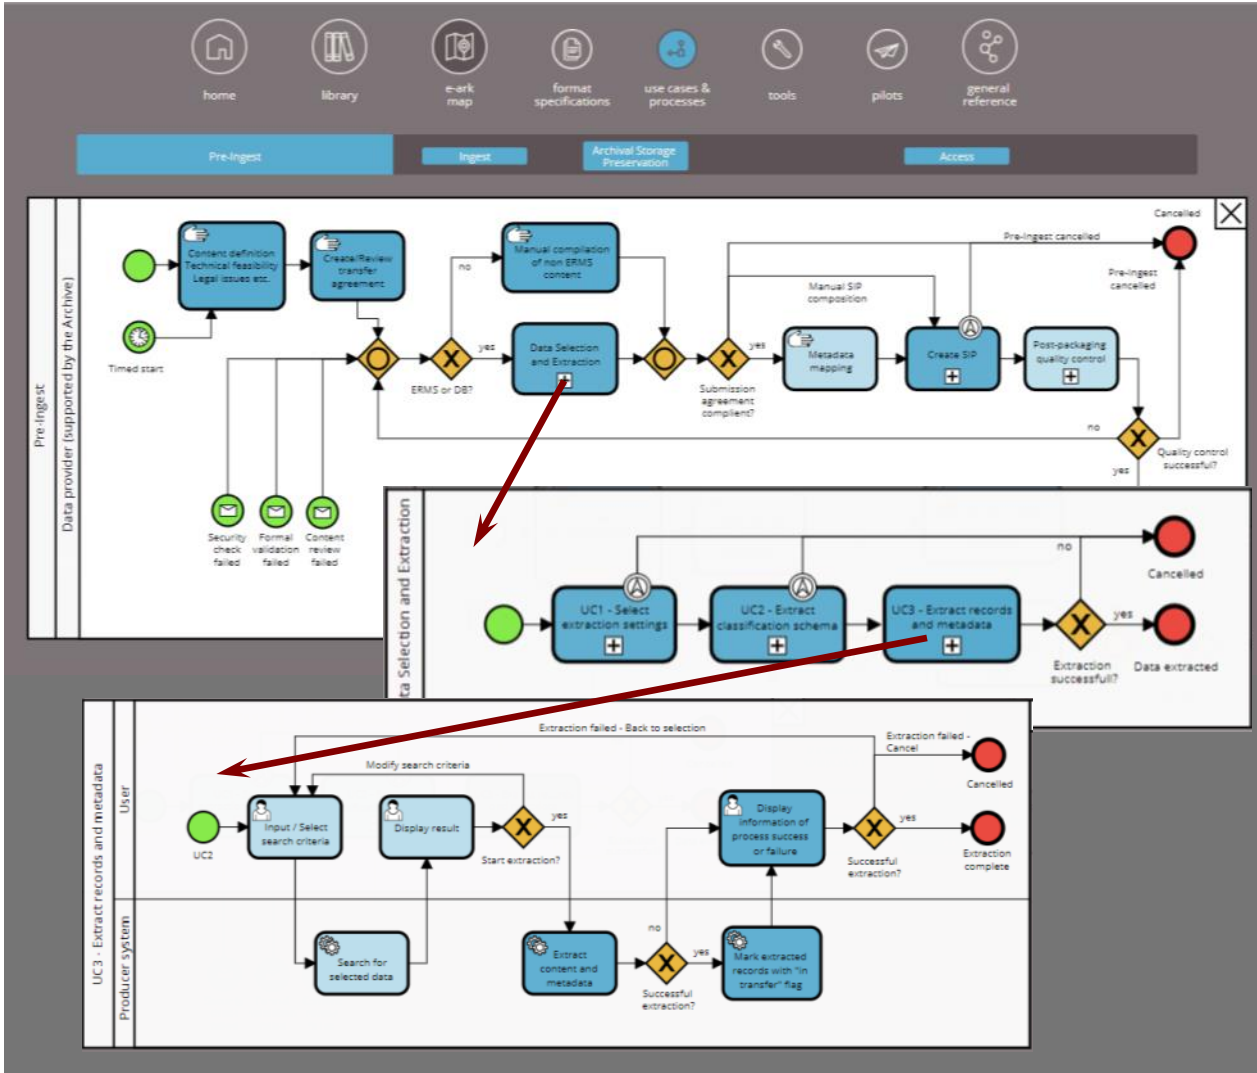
home
library
e-ark map
format specifications
use cases & processes
tools
pilots
general reference

Pre-Ingest
Ingest
Archival Storage Preservation
Access

Pre-Ingest
Data provider (supported by the Archive)

Content definition Technical feasibility Legal issues etc.
Create/Review transfer agreement
Timed start
no
Manual compilation of non ERMS content
yes
ERMS or DB?
Data Selection and Extraction
Pre-Ingest cancelled
Cancelled
Manual SIP composition
yes
Submission agreement compliant?
Metadata mapping
Create SIP
Post-packaging quality control
Pre-Ingest cancelled
no
Quality control successful?
yes
Security check failed
Formal validation failed
Content review failed

Data Selection and Extraction
no
Cancelled
UC1 - Select extraction settings
UC2 - Extract classification schema
UC3 - Extract records and metadata
yes
Data extracted
Extraction successful?

UC3 - Extract records and metadata
User
Producer system
Extraction failed - Back to selection
Extraction failed - Cancel
Cancelled
Modify search criteria
UC2
Input / Select search criteria
Display result
yes
Start extraction?
Display information of process success or failure
yes
Successful extraction?
Extraction complete
Search for selected data
Extract content and metadata
no
yes
Successful extraction?
Mark extracted records with "in transfer" flag